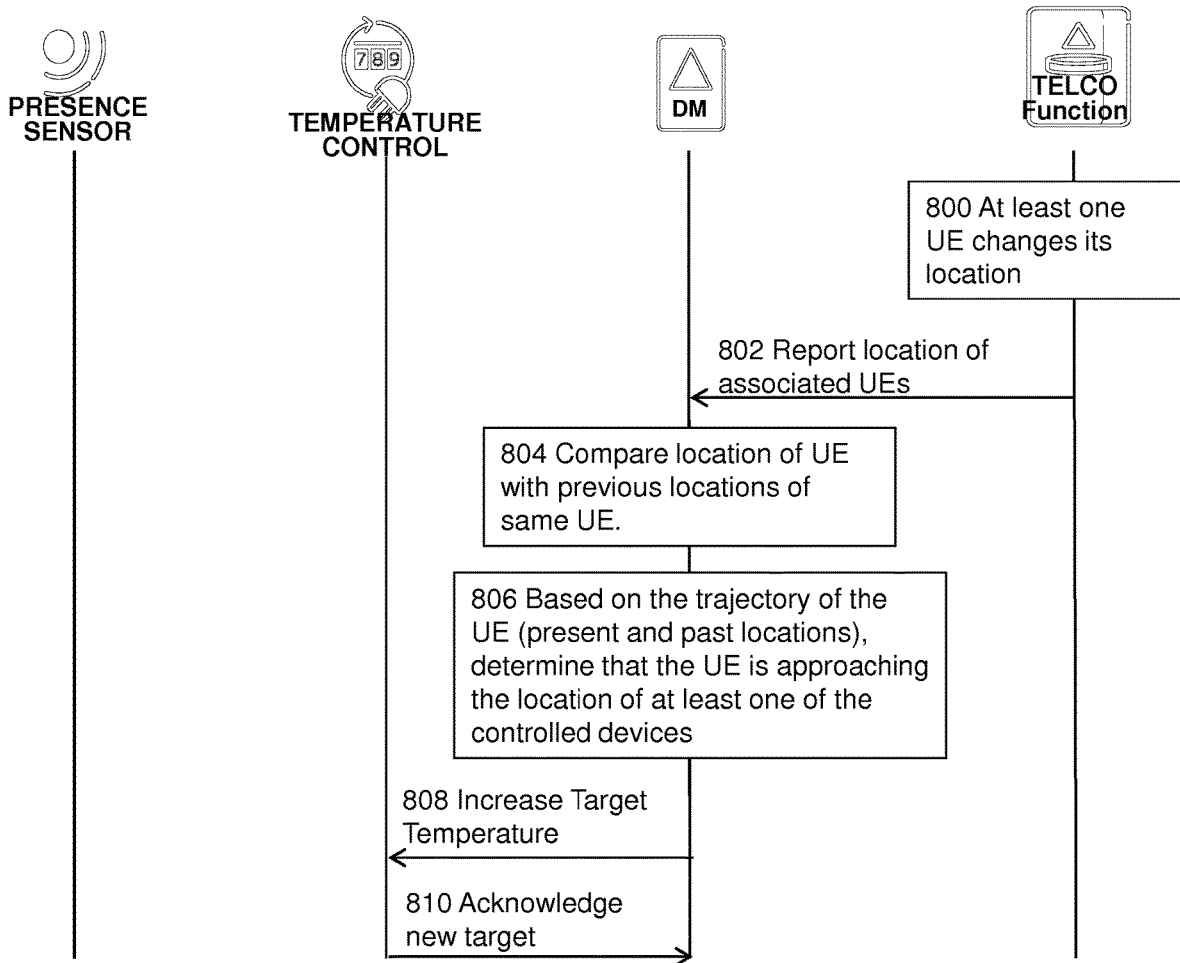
PRESENCE SENSOR

789

TEMPERATURE CONTROL

DM

TELCO Function

800 At least one UE changes its location

802 Report location of associated UEs

804 Compare location of UE with previous locations of same UE.

806 Based on the trajectory of the UE (present and past locations), determine that the UE is approaching the location of at least one of the controlled devices

808 Increase Target Temperature

810 Acknowledge new target